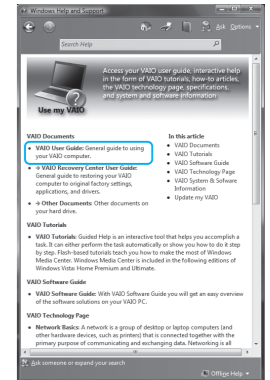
Windows Help and Support

Ask Options

Search Help

Access your VAIO user guide, interactive help in the form of VAIO tutorials, how-to articles, the VAIO technology page, specifications, and system and software information.

Use my VAIO

VAIO Documents

• VAIO User Guide: General guide to using your VAIO computer.

• VAIO Recovery Center User Guide: General guide to restoring your VAIO computer to original factory settings, applications, and drivers.

• Other Documents: Other documents on your hard drive.

In this article

• VAIO Documents
• VAIO Tutorials
• VAIO Software Guide
• VAIO Technology Page
• VAIO System & Software Information
• Update my VAIO

VAIO Tutorials

• VAIO Tutorials: Guided Help is an interactive tool that helps you accomplish a task. It can either perform the task automatically or show you how to do it step by step. Flash-based tutorials teach you how to make the most of Windows Media Center. Windows Media Center is included in the following editions of Windows Vista: Home Premium and Ultimate.

VAIO Software Guide

• VAIO Software Guide: With VAIO Software Guide you will get an easy overview of the software solutions on your VAIO PC.

VAIO Technology Page

• Network Basics: A network is a group of desktop or laptop computers (and other hardware devices, such as printers) that is connected together with the primary purpose of communicating and exchanging data. Networking is all

Ask someone or expand your search

Offline Help